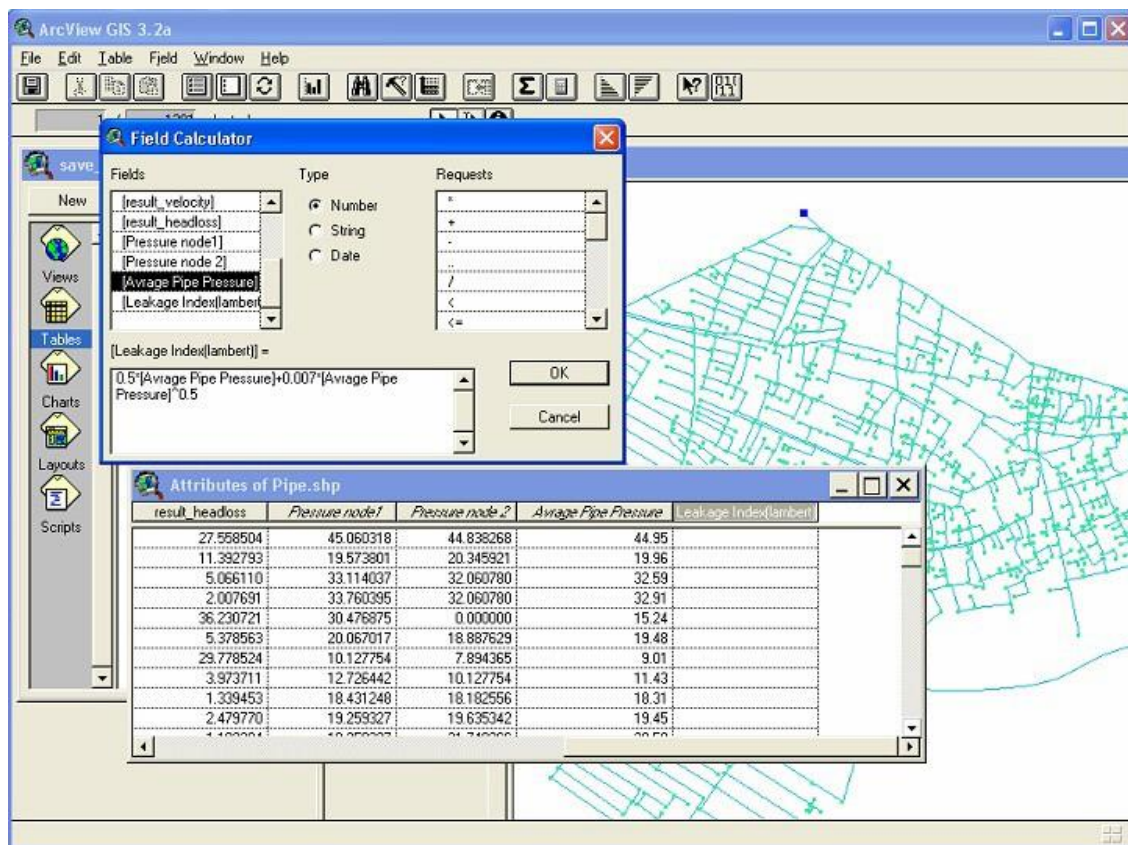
ArcView GIS 3.2a

File Edit Table Field Window Help

save_

New

Views

Tables

Charts

Layouts

Scripts

Field Calculator

Fields

[result_velocity]
[result_headloss]
[Pressure node1]
[Pressure node 2]
[Avrage Pipe Pressure]
[Leakage Index(lambert

Type

Number
String
Date

Requests

*
+
-
..
/
<
<=

[Leakage Index(lambert)] =

0.5*[Avrage Pipe Pressure]+0.007*[Avrage Pipe Pressure]^0.5

OK

Cancel

Attributes of Pipe.shp

| result_headloss | Pressure node1 | Pressure node 2 | Avrage Pipe Pressure | Leakage Index(lambert) |
|---|---|---|---|---|
| 27.558504 | 45.060318 | 44.838268 | 44.95 | |
| 11.392793 | 19.573801 | 20.345921 | 19.96 | |
| 5.066110 | 33.114037 | 32.060780 | 32.59 | |
| 2.007691 | 33.760395 | 32.060780 | 32.91 | |
| 36.230721 | 30.476875 | 0.000000 | 15.24 | |
| 5.378563 | 20.067017 | 18.887629 | 19.48 | |
| 29.778524 | 10.127754 | 7.894365 | 9.01 | |
| 3.973711 | 12.726442 | 10.127754 | 11.43 | |
| 1.339453 | 18.431248 | 18.182556 | 18.31 | |
| 2.479770 | 19.259327 | 19.635342 | 19.45 | |
| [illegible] | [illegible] | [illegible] | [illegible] | |